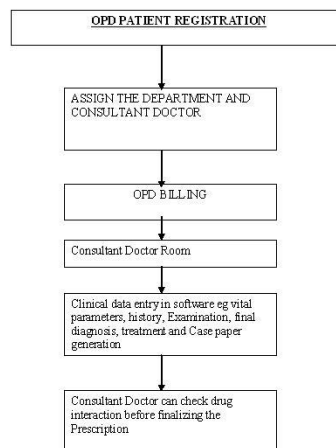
OPD PATIENT REGISTRATION

ASSIGN THE DEPARTMENT AND CONSULTANT DOCTOR

OPD BILLING

Consultant Doctor Room

Clinical data entry in software eg vital parameters, history, Examination, final diagnosis, treatment and Case paper generation

Consultant Doctor can check drug interaction before finalizing the Prescription